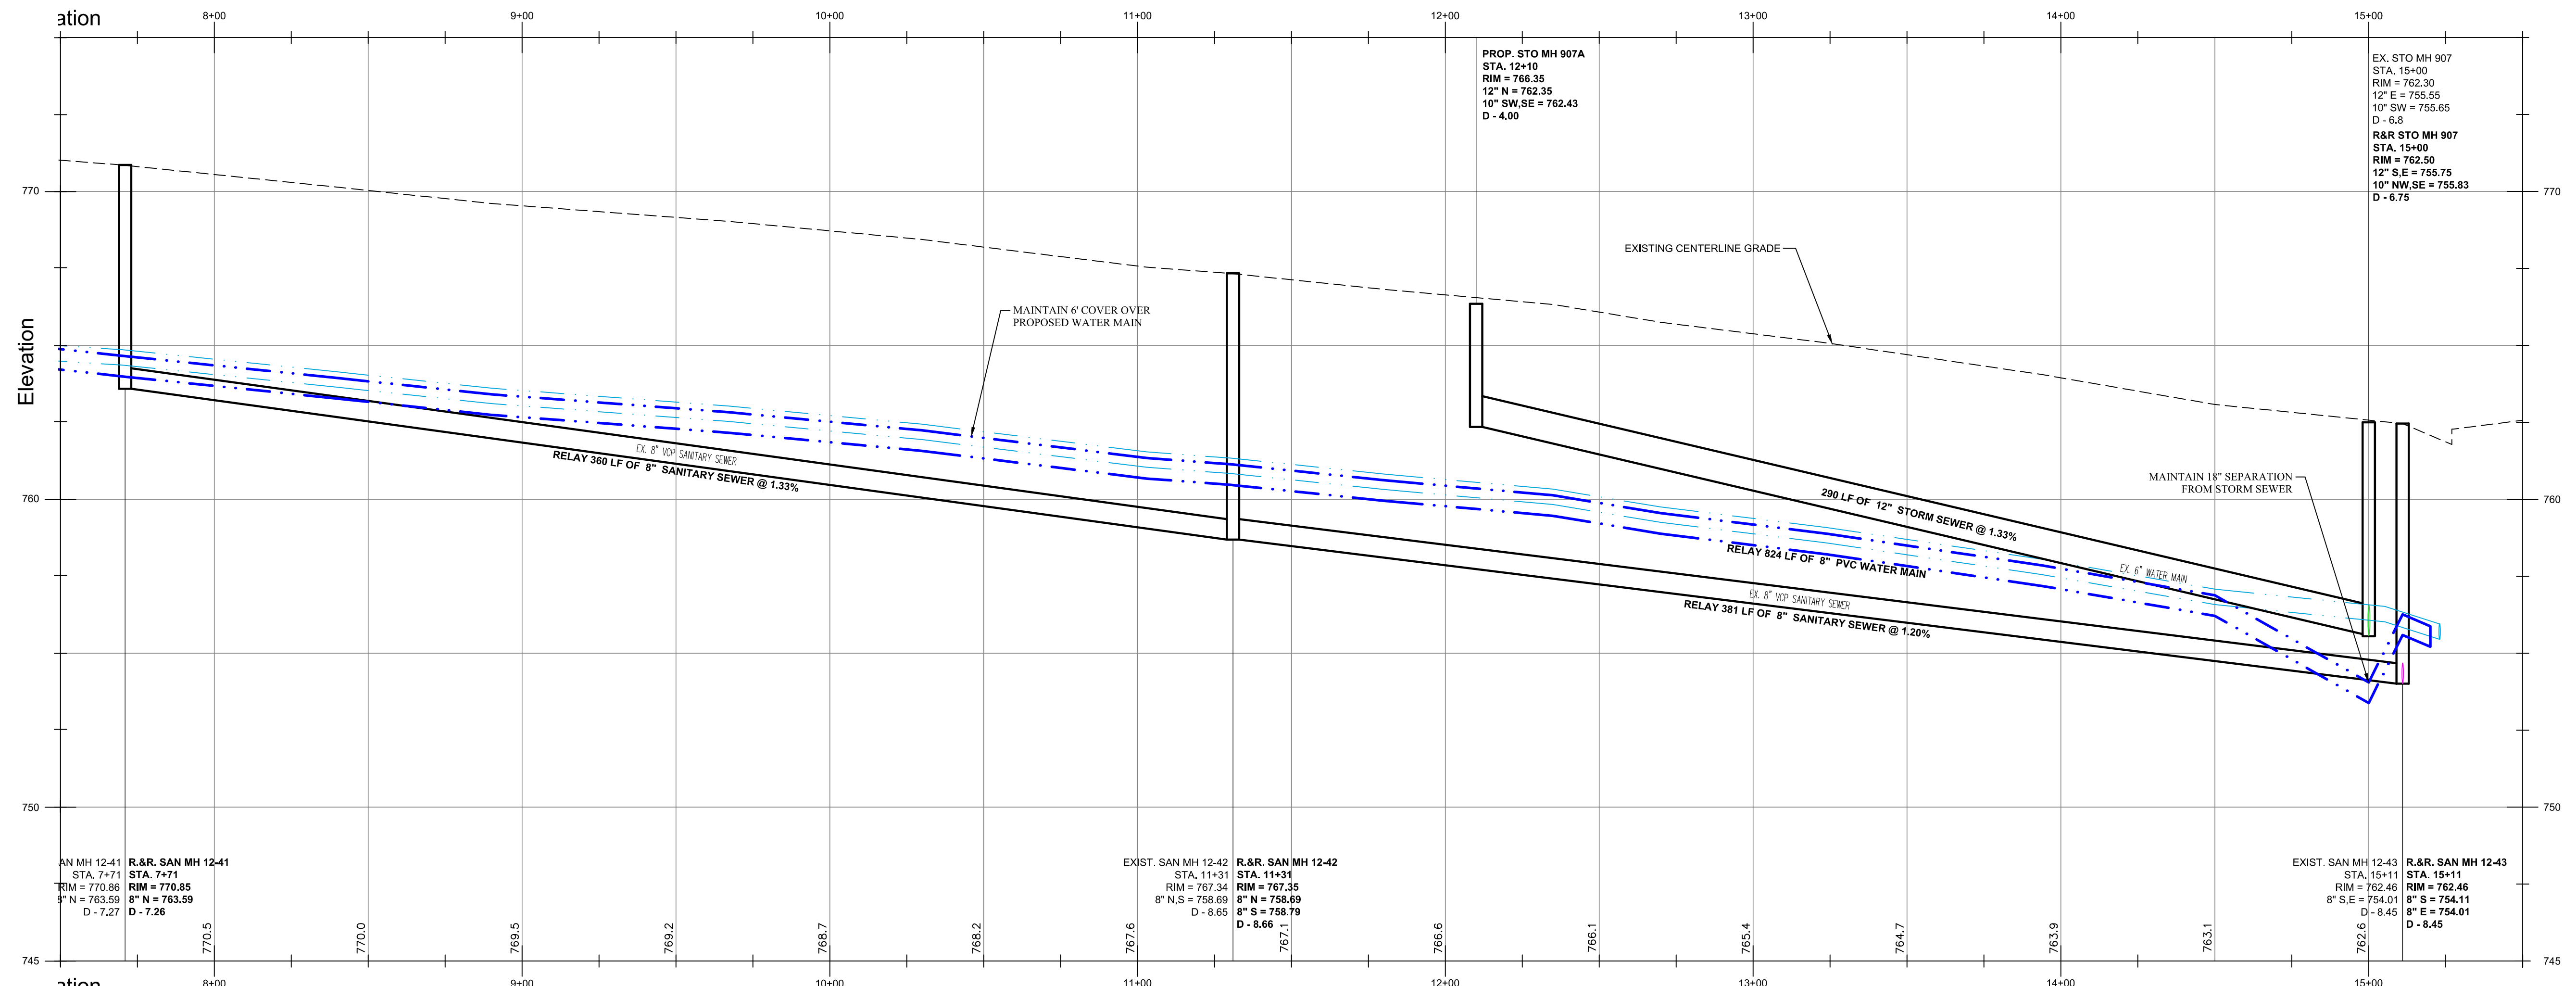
ation

8+00 9+00 10+00 11+00 12+00 13+00 14+00 15+00

PROP. STO MH 907A
STA. 12+10
RIM = 766.35
12" N = 762.35
10" SW,SE = 762.43
D - 4.00

EX. STO MH 907
STA. 15+00
RIM = 762.30
12" E = 755.55
10" SW = 755.65
D - 6.8
R&R STO MH 907
STA. 15+00
RIM = 762.50
12" S,E = 755.75
10" NW,SE = 755.83
D - 6.75

770

EXISTING CENTERLINE GRADE

Elevation

MAINTAIN 6' COVER OVER PROPOSED WATER MAIN

EX. 8" VCP SANITARY SEWER

RELAY 360 LF OF 8" SANITARY SEWER @ 1.33%

MAINTAIN 18" SEPARATION FROM STORM SEWER

290 LF OF 12" STORM SEWER @ 1.33%

760

RELAY 824 LF OF 8" PVC WATER MAIN

EX. 6" WATER MAIN

EX. 8" VCP SANITARY SEWER

RELAY 381 LF OF 8" SANITARY SEWER @ 1.20%

750

AN MH 12-41
STA. 7+71
RIM = 770.86
8" N = 763.59
D - 7.27

R.&R. SAN MH 12-41
STA. 7+71
RIM = 770.85
8" N = 763.59
D - 7.26

EXIST. SAN MH 12-42
STA. 11+31
RIM = 767.34
8" N,S = 758.69
D - 8.65

R.&R. SAN MH 12-42
STA. 11+31
RIM = 767.35
8" N = 758.69
8" S = 758.79
D - 8.66

EXIST. SAN MH 12-43
STA. 15+11
RIM = 762.46
8" S,E = 754.01
D - 8.45

R.&R. SAN MH 12-43
STA. 15+11
RIM = 762.46
8" S = 754.11
8" E = 754.01
D - 8.45

770.5 770.0 769.5 769.2 768.7 768.2 767.6 767.1 766.6 766.1 765.4 764.7 763.9 763.1 762.6

745

ation

8+00 9+00 10+00 11+00 12+00 13+00 14+00 15+00